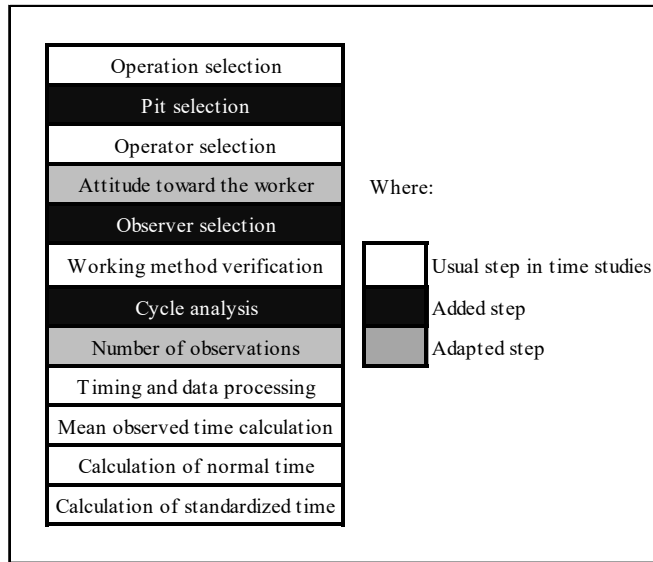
Operation selection

Pit selection

Operator selection

Attitude toward the worker

Observer selection

Working method verification

Cycle analysis

Number of observations

Timing and data processing

Mean observed time calculation

Calculation of normal time

Calculation of standardized time

Where:

Usual step in time studies

Added step

Adapted step